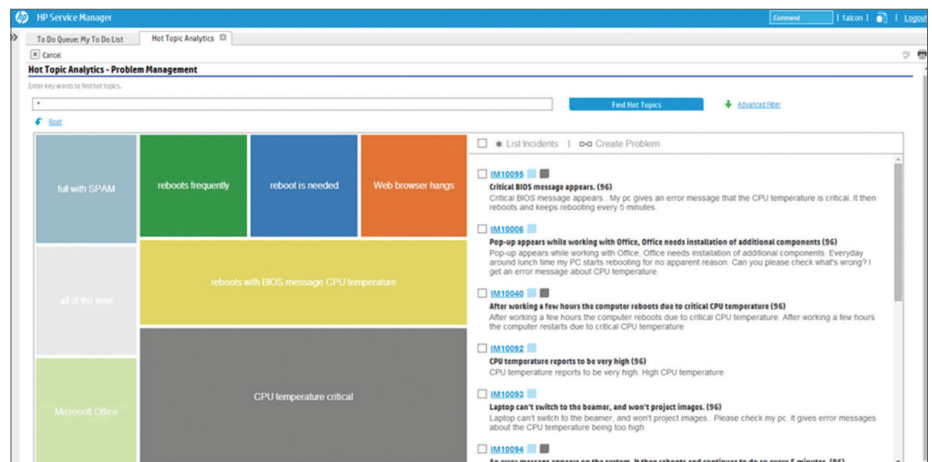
HP Service Manager

Command | falcon | Logout

To Do Queue: My To Do List | Hot Topic Analytics

Cancel

Hot Topic Analytics - Problem Management

Enter key words to find hot topics.

*

Find Hot Topics

Advanced Filter

Root

full with SPAM

reboots frequently

reboot is needed

Web browser hangs

all of the time

reboots with BIOS message CPU temperature

Microsoft Office

CPU temperature critical

List Incidents | Create Problem

IM10096
Critical BIOS message appears. (96)
Critical BIOS message appears.. My pc gives an error message that the CPU temperature is critical. It then reboots and keeps rebooting every 5 minutes.

IM10006
Pop-up appears while working with Office, Office needs installation of additional components (96)
Pop-up appears while working with Office, Office needs installation of additional components. Everyday around lunch time my PC starts rebooting for no apparent reason. Can you please check what's wrong? I get an error message about CPU temperature.

IM10040
After working a few hours the computer reboots due to critical CPU temperature (96)
After working a few hours the computer reboots due to critical CPU temperature. After working a few hours the computer restarts due to critical CPU temperature

IM10092
CPU temperature reports to be very high (96)
CPU temperature reports to be very high. High CPU temperature

IM10093
Laptop can't switch to the beamer, and won't project images. (96)
Laptop can't switch to the beamer, and won't project images.. Please check my pc. It gives error messages about the CPU temperature being too high

IM10094
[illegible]